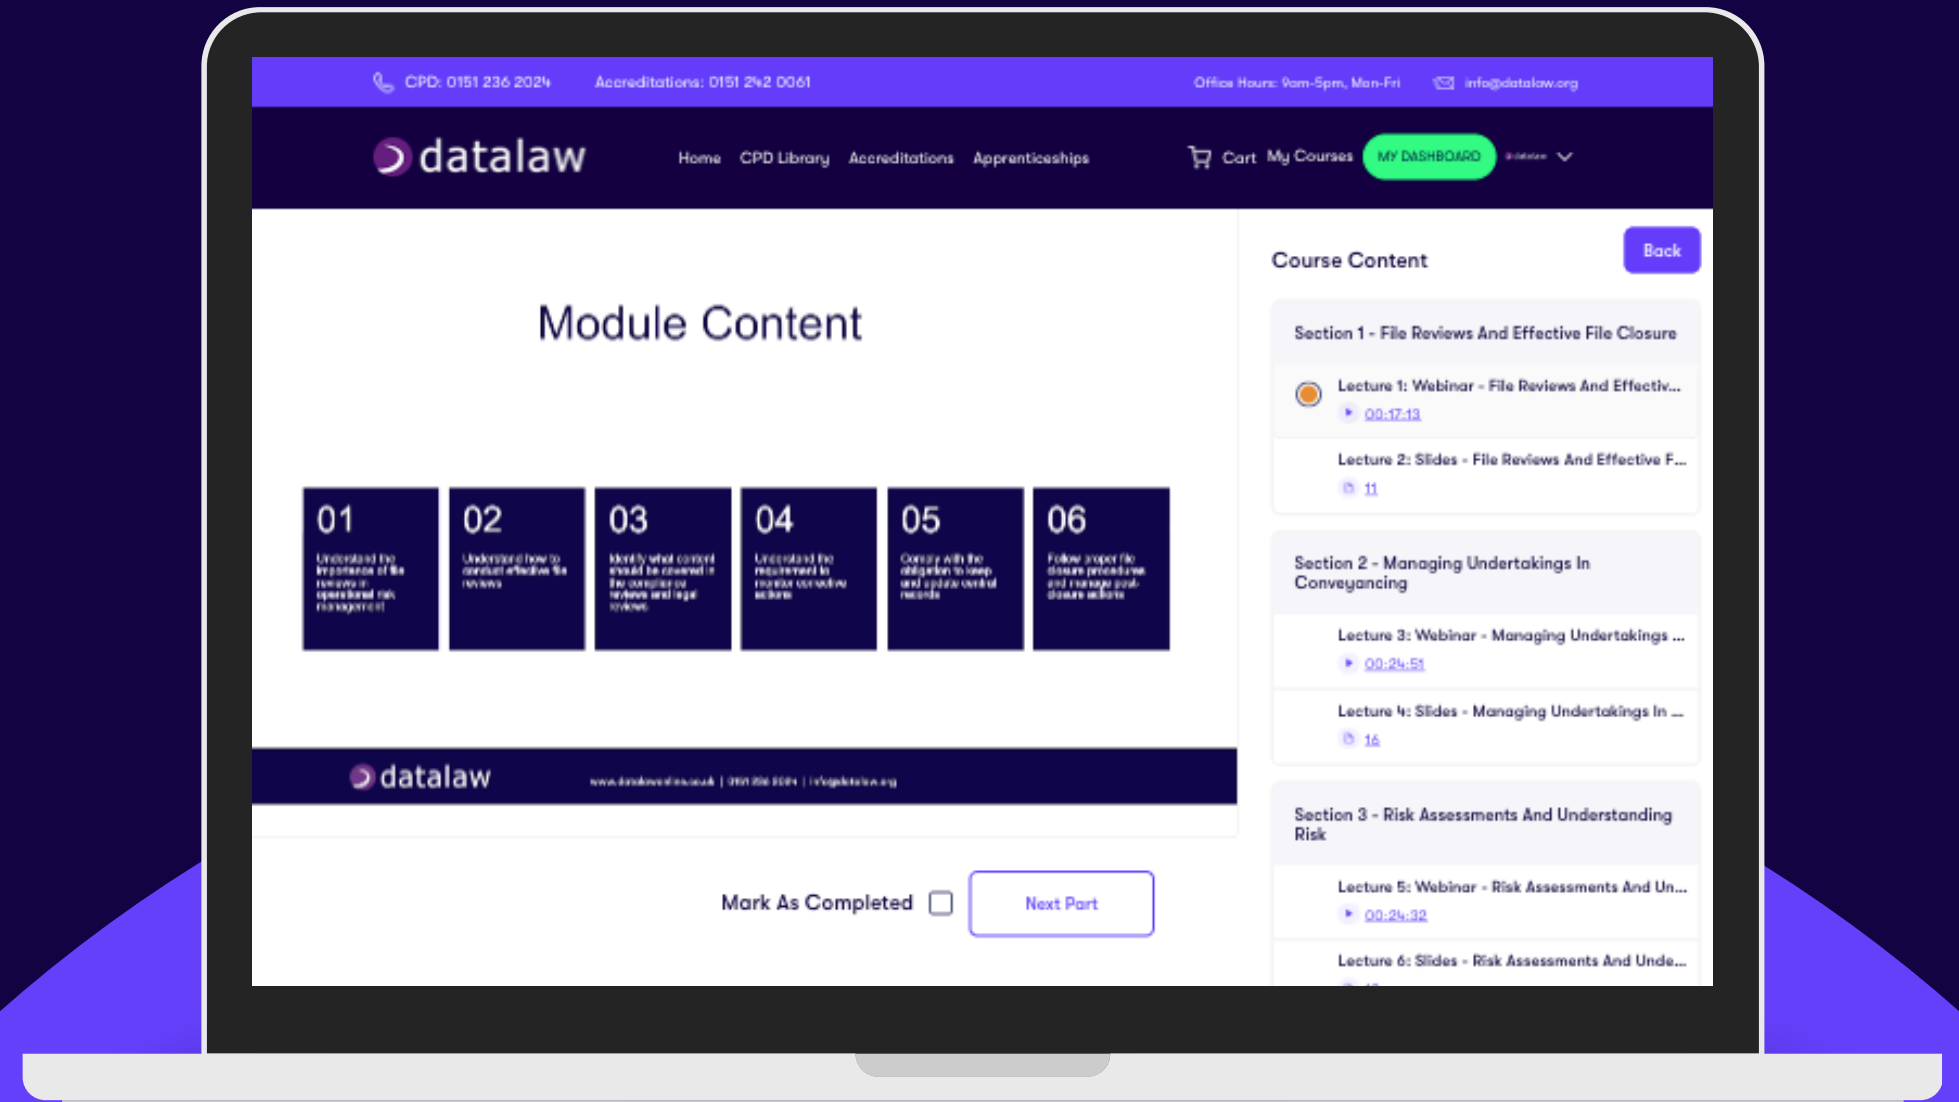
CPD: 0151 236 2024 Accreditations: 0151 242 0061 Office Hours: 9am-5pm, Mon-Fri info@datalaw.org

datalaw Home CPD Library Accreditations Apprenticeships Cart My Courses MY DASHBOARD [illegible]

Module Content

01
Understand the importance of file reviews in operational risk management

02
Understand how to conduct effective file reviews

03
Identify what content should be covered in file completion reviews and legal reviews

04
Understand the requirement to monitor corrective actions

05
Comply with the obligation to keep and update central records

06
Follow proper file closure procedures and manage post-closure actions

datalaw www.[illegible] | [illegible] | info@datalaw.org

Mark As Completed Next Part

Course Content Back

Section 1 - File Reviews And Effective File Closure
Lecture 1: Webinar - File Reviews And Effectiv...
00:17:13
Lecture 2: Slides - File Reviews And Effective F...
11

Section 2 - Managing Undertakings In Conveyancing
Lecture 3: Webinar - Managing Undertakings ...
00:24:51
Lecture 4: Slides - Managing Undertakings In ...
16

Section 3 - Risk Assessments And Understanding Risk
Lecture 5: Webinar - Risk Assessments And Un...
00:24:32
Lecture 6: Slides - Risk Assessments And Unde...